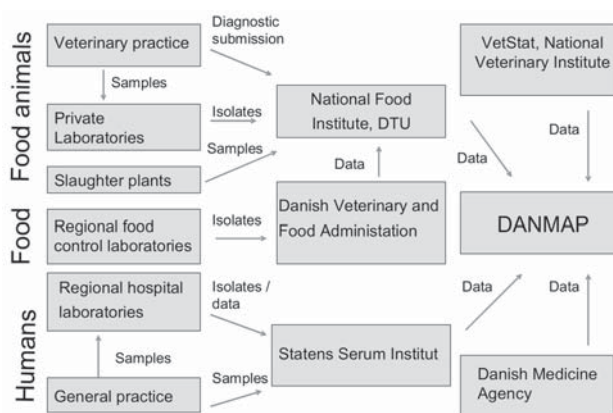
Food animals

Veterinary practice

Diagnostic submission

Samples

Private Laboratories

Isolates

Samples

Slaughter plants

National Food Institute, DTU

Data

VetStat, National Veterinary Institute

Data

Data

Food

Regional food control laboratories

Isolates

Danish Veterinary and Food Administation

DANMAP

Humans

Regional hospital laboratories

Isolates / data

Data

Data

Samples

General practice

Samples

Statens Serum Institut

Danish Medicine Agency